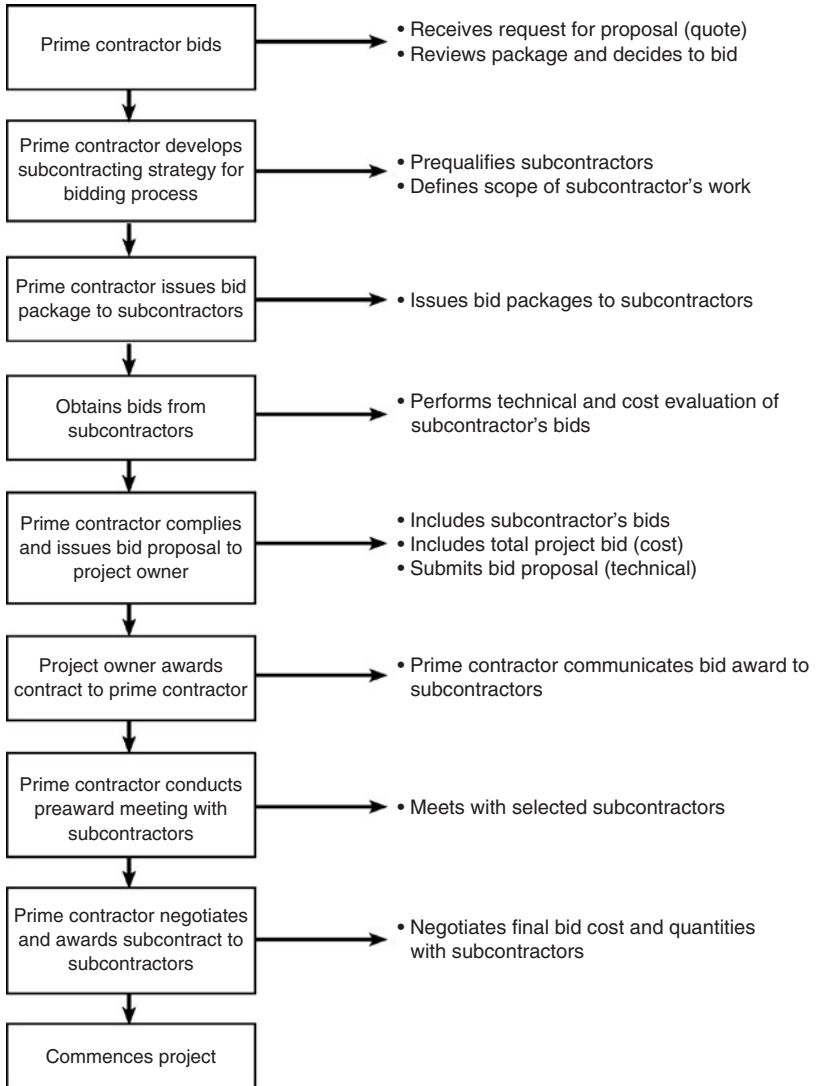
Prime contractor bids

• Receives request for proposal (quote)
• Reviews package and decides to bid

Prime contractor develops subcontracting strategy for bidding process

• Prequalifies subcontractors
• Defines scope of subcontractor's work

Prime contractor issues bid package to subcontractors

• Issues bid packages to subcontractors

Obtains bids from subcontractors

• Performs technical and cost evaluation of subcontractor's bids

Prime contractor complies and issues bid proposal to project owner

• Includes subcontractor's bids
• Includes total project bid (cost)
• Submits bid proposal (technical)

Project owner awards contract to prime contractor

• Prime contractor communicates bid award to subcontractors

Prime contractor conducts preaward meeting with subcontractors

• Meets with selected subcontractors

Prime contractor negotiates and awards subcontract to subcontractors

• Negotiates final bid cost and quantities with subcontractors

Commences project